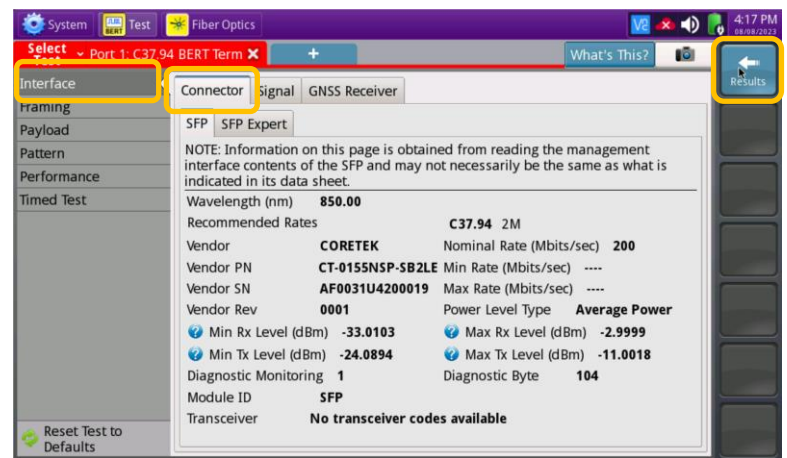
System  BERT Test  Fiber Optics  V2  4:17 PM 08/08/2023

Select Test  Port 1: C37.94 BERT Term ✕  +  What's This?

Results

Interface
Framing
Payload
Pattern
Performance
Timed Test

Reset Test to Defaults

Connector  Signal  GNSS Receiver

SFP  SFP Expert

NOTE: Information on this page is obtained from reading the management interface contents of the SFP and may not necessarily be the same as what is indicated in its data sheet.

| | | | |
|---|---|---|---|
| Wavelength (nm) | 850.00 | | |
| Recommended Rates | | C37.94 2M | |
| Vendor | CORETEK | Nominal Rate (Mbits/sec) | 200 |
| Vendor PN | CT-0155NSP-SB2LE | Min Rate (Mbits/sec) | ---- |
| Vendor SN | AF0031U4200019 | Max Rate (Mbits/sec) | ---- |
| Vendor Rev | 0001 | Power Level Type | Average Power |
| Min Rx Level (dBm) | -33.0103 | Max Rx Level (dBm) | -2.9999 |
| Min Tx Level (dBm) | -24.0894 | Max Tx Level (dBm) | -11.0018 |
| Diagnostic Monitoring | 1 | Diagnostic Byte | 104 |
| Module ID | SFP | | |
| Transceiver | No transceiver codes available | | |